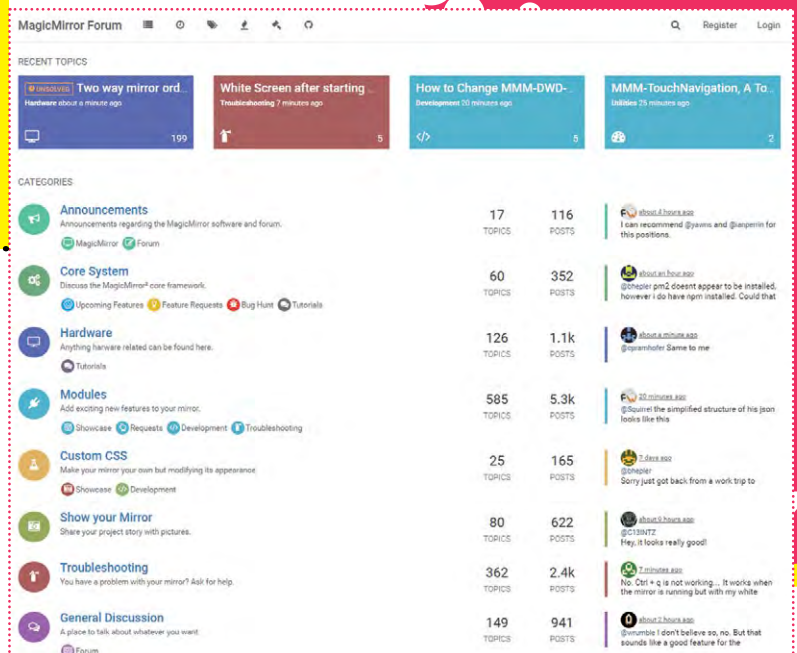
MagicMirror Forum

Register Login

RECENT TOPICS

UNSOLVED Two way mirror ord...
Hardware about a minute ago
199

White Screen after starting ...
Troubleshooting 7 minutes ago
5

How to Change MMM-DWD-...
Development 20 minutes ago
5

MMM-TouchNavigation, A To...
Utilities 25 minutes ago
2

CATEGORIES

Announcements
Announcements regarding the MagicMirror software and forum.
MagicMirror Forum
17 TOPICS 116 POSTS
about 4 hours ago
I can recommend @yavins and @ianperrin for this positions.

Core System
Discuss the MagicMirror² core framework.
Upcoming Features Feature Requests Bug Hunt Tutorials
60 TOPICS 352 POSTS
about an hour ago
@bhepler pm2 doesnt appear to be installed, however i do have npm installed. Could that

Hardware
Anything harware related can be found here.
Tutorials
126 TOPICS 1.1k POSTS
about a minute ago
@cpramhofer Same to me

Modules
Add exciting new features to your mirror.
Showcase Requests Development Troubleshooting
585 TOPICS 5.3k POSTS
20 minutes ago
@Squirrel the simplified structure of his json looks like this

Custom CSS
Make your mirror your own but modifying its appearance
Showcase Development
25 TOPICS 165 POSTS
7 days ago
@bhepler
Sorry just got back from a work trip to

Show your Mirror
Share your project story with pictures.
80 TOPICS 622 POSTS
about 9 hours ago
@C13INTZ
Hey, it looks really good!

Troubleshooting
You have a problem with your mirror? Ask for help.
362 TOPICS 2.4k POSTS
7 minutes ago
No. Ctrl + q is not working... It works when the mirror is running but with my white

General Discussion
A place to talk about whatever you want
Forum
149 TOPICS 941 POSTS
about 2 hours ago
@vrumble I don't believe so, no. But that sounds like a good feature for the